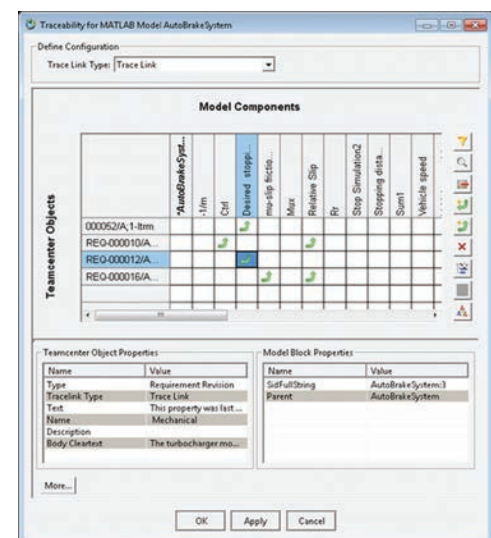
Traceability for MATLAB Model AutoBrakeSystem

Define Configuration

Trace Link Type: Trace Link

Model Components

Teamcenter Objects

| | *AutoBrakeSyst... | -1/m | Ctrl | Desired stopp... | mu-slip frictio... | Max | Relative Slip | Rr | Stop Simulation2 | Stopping dista... | Sum1 | Vehicle speed |
|---|---|---|---|---|---|---|---|---|---|---|---|---|
| 000052/A;1-Itrm | | | | | | | | | | | | |
| REQ-000010/A... | | | | | | | | | | | | |
| REQ-000012/A... | | | | | | | | | | | | |
| REQ-000016/A... | | | | | | | | | | | | |

Teamcenter Object Properties

| Name | Value |
|---|---|
| Type | Requirement Revision |
| Tracelink Type | Trace Link |
| Text | This property was last ... |
| Name | Mechanical |
| Description | |
| Body Cleartext | The turbocharger mo... |

Model Block Properties

| Name | Value |
|---|---|
| SidFullString | AutoBrakeSystem:3 |
| Parent | AutoBrakeSystem |

More...

OK Apply Cancel